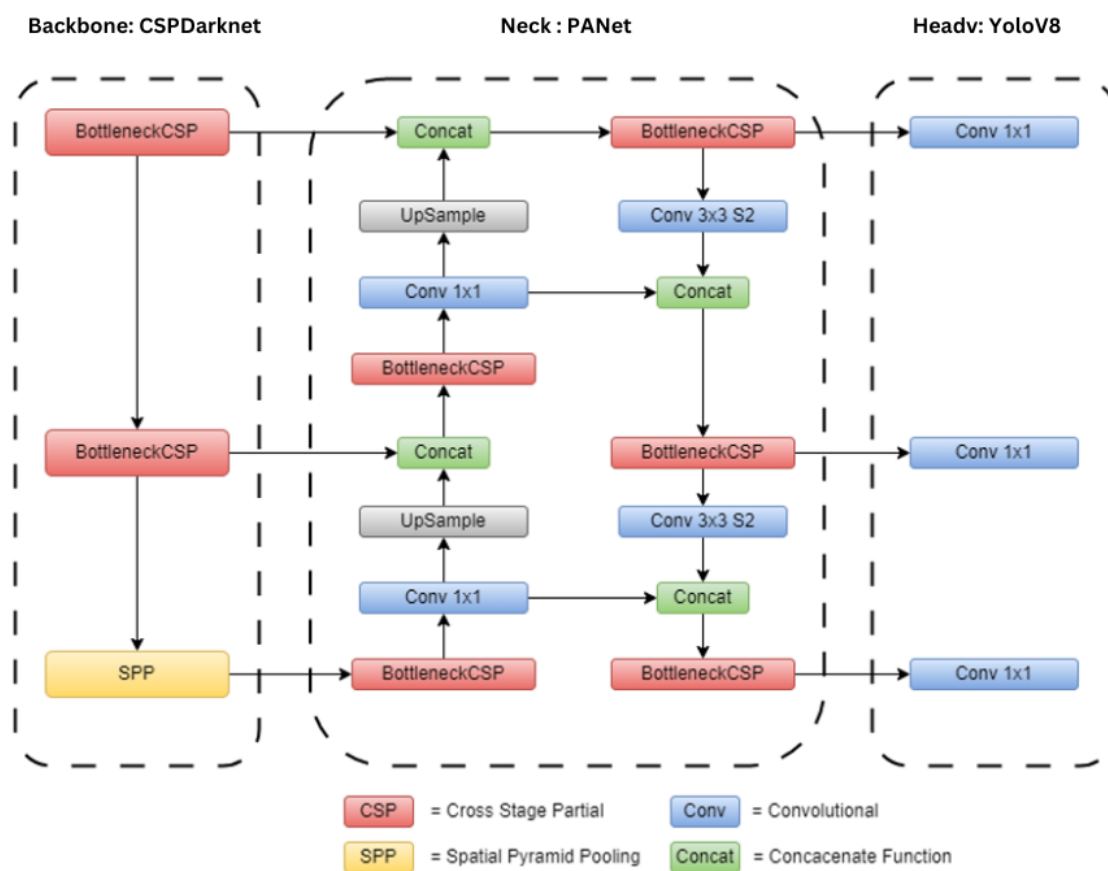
Backbone: CSPDarknet

Neck : PANet

Headv: YoloV8

BottleneckCSP

BottleneckCSP

SPP

Concat

UpSample

Conv 1x1

BottleneckCSP

Concat

UpSample

Conv 1x1

BottleneckCSP

BottleneckCSP

Conv 3x3 S2

Concat

BottleneckCSP

Conv 3x3 S2

Concat

BottleneckCSP

Conv 1x1

Conv 1x1

Conv 1x1

CSP = Cross Stage Partial

Conv = Convolutional

SPP = Spatial Pyramid Pooling

Concat = Concacenate Function